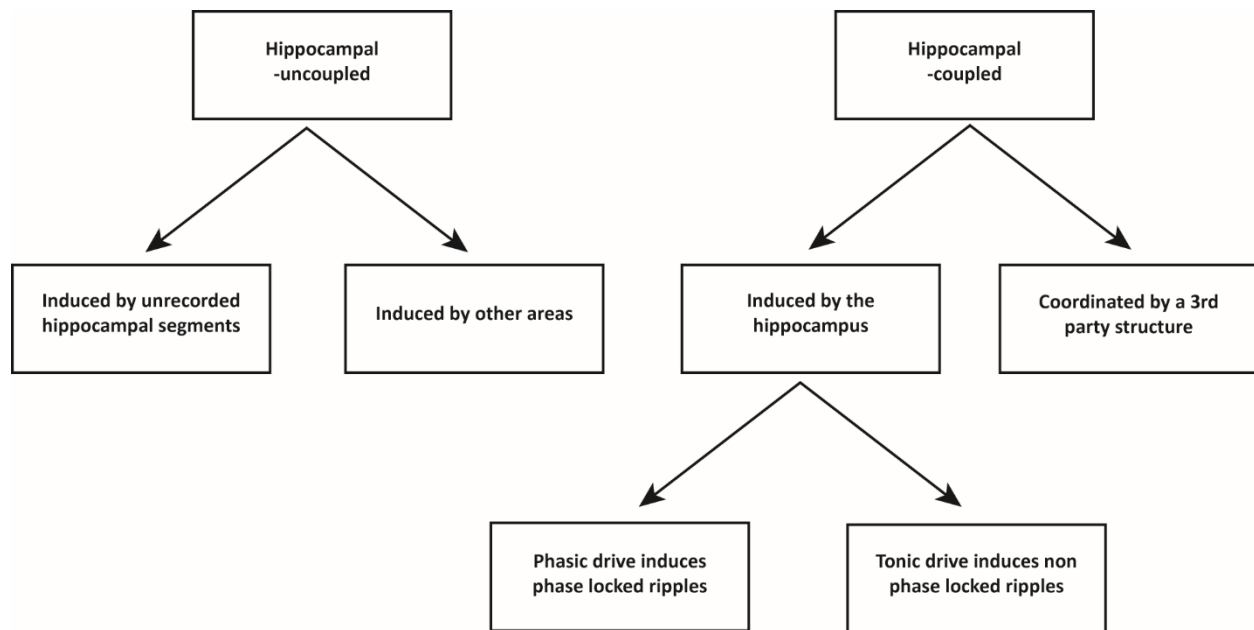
Hippocampal -uncoupled

Hippocampal -coupled

Induced by unrecorded hippocampal segments

Induced by other areas

Induced by the hippocampus

Coordinated by a 3rd party structure

Phasic drive induces phase locked ripples

Tonic drive induces non phase locked ripples